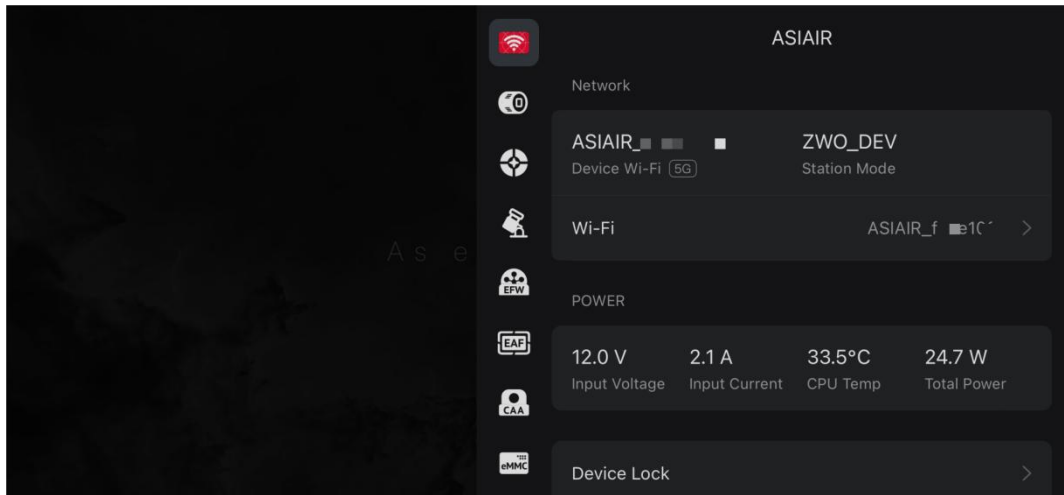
ASIAIR

Network

ASIAIR_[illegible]
Device Wi-Fi 5G

ZWO_DEV
Station Mode

Wi-Fi
ASIAIR_f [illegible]

As e

POWER

12.0 V
Input Voltage

2.1 A
Input Current

33.5°C
CPU Temp

24.7 W
Total Power

Device Lock

EFW
EAF
CAA
eMMC